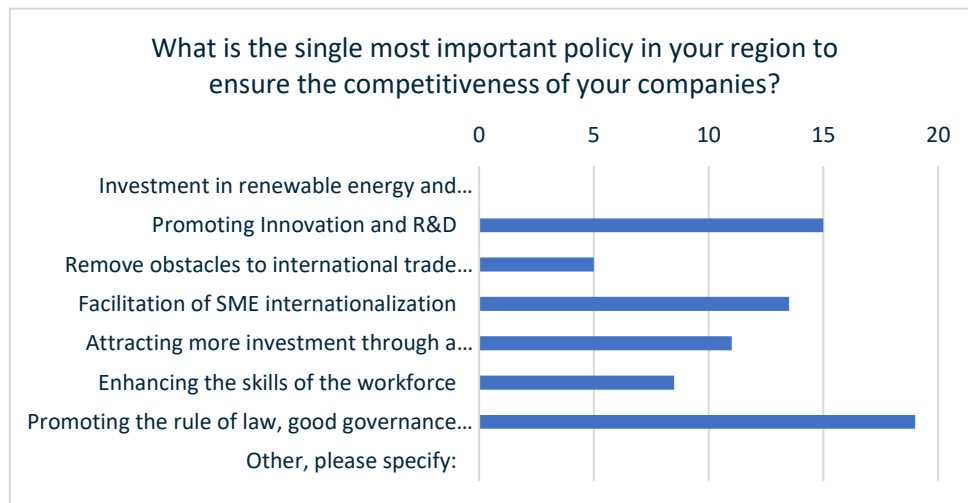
What is the single most important policy in your region to ensure the competitiveness of your companies?

0 5 10 15 20

Investment in renewable energy and…
Promoting Innovation and R&D
Remove obstacles to international trade…
Facilitation of SME internationalization
Attracting more investment through a…
Enhancing the skills of the workforce
Promoting the rule of law, good governance…
Other, please specify: